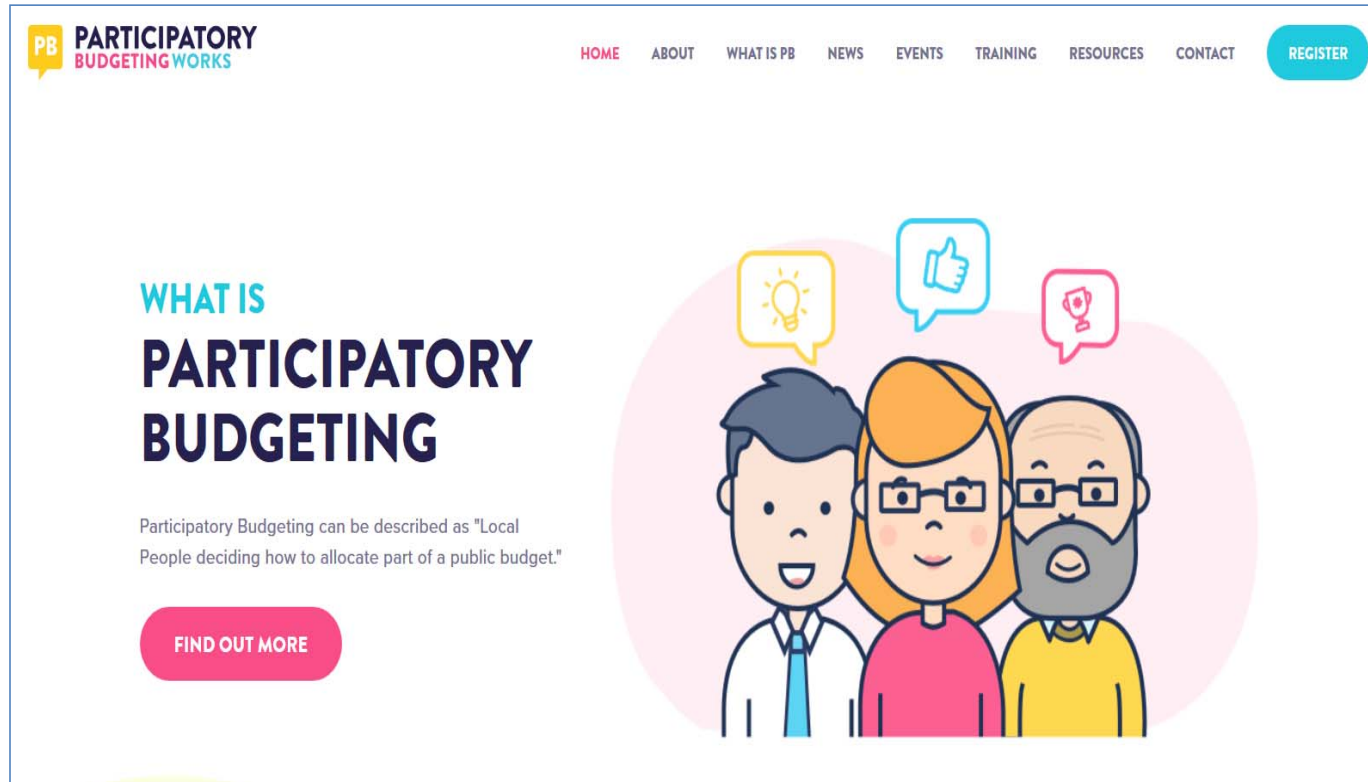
PB PARTICIPATORY BUDGETINGWORKS

HOME ABOUT WHAT IS PB NEWS EVENTS TRAINING RESOURCES CONTACT REGISTER

WHAT IS
PARTICIPATORY BUDGETING

Participatory Budgeting can be described as "Local People deciding how to allocate part of a public budget."

FIND OUT MORE